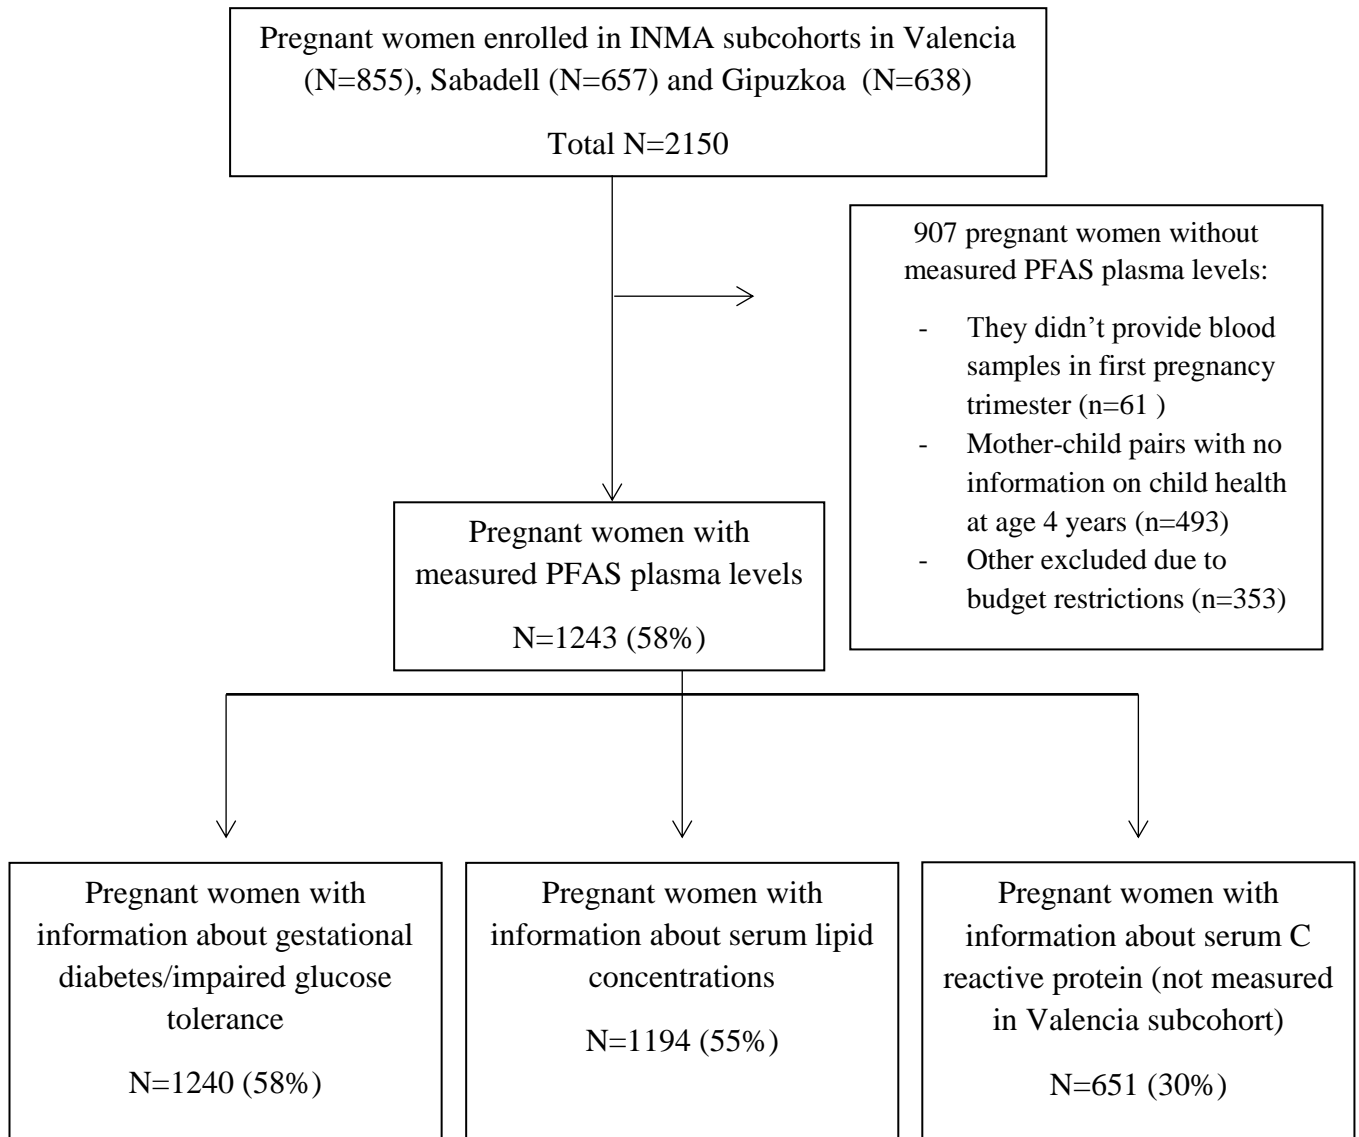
Pregnant women enrolled in INMA subcohorts in Valencia (N=855), Sabadell (N=657) and Gipuzkoa (N=638)

Total N=2150

907 pregnant women without measured PFAS plasma levels:

- They didn't provide blood samples in first pregnancy trimester (n=61 )
- Mother-child pairs with no information on child health at age 4 years (n=493)
- Other excluded due to budget restrictions (n=353)

Pregnant women with measured PFAS plasma levels

N=1243 (58%)

Pregnant women with information about gestational diabetes/impaired glucose tolerance

N=1240 (58%)

Pregnant women with information about serum lipid concentrations

N=1194 (55%)

Pregnant women with information about serum C reactive protein (not measured in Valencia subcohort)

N=651 (30%)